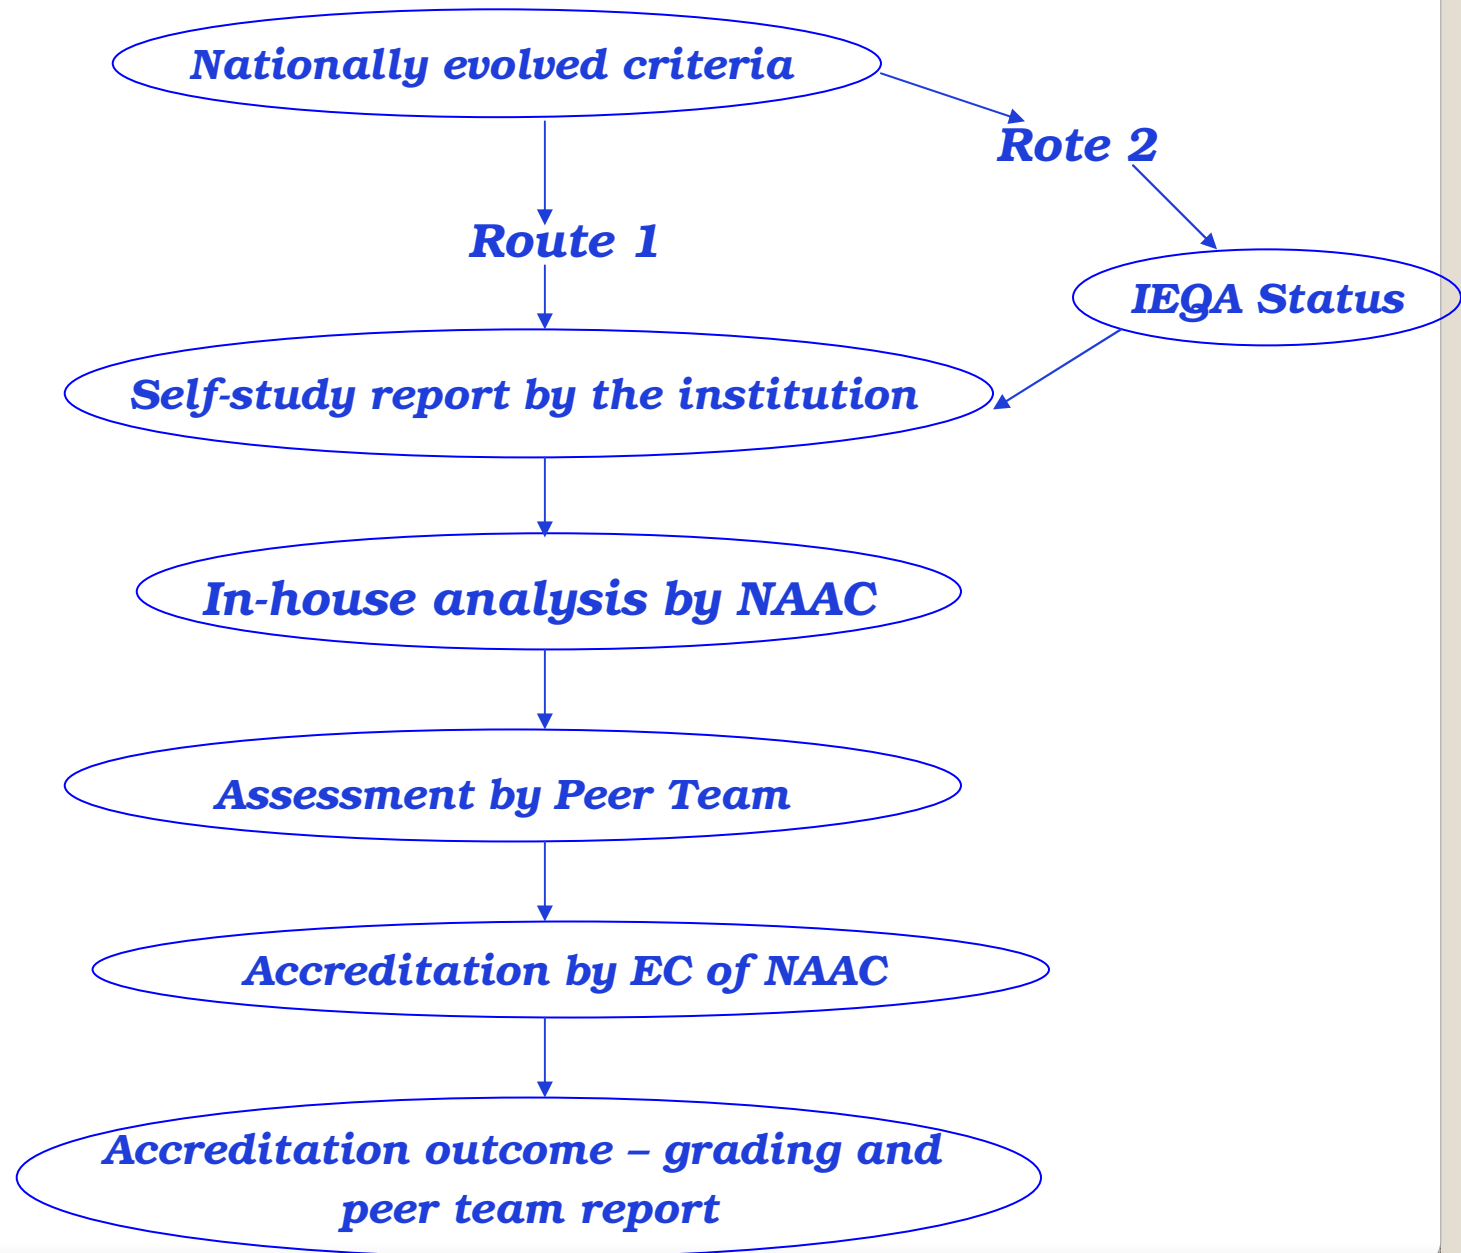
Nationally evolved criteria

Rote 2

Route 1

IEQA Status

Self-study report by the institution

In-house analysis by NAAC

Assessment by Peer Team

Accreditation by EC of NAAC

Accreditation outcome – grading and peer team report